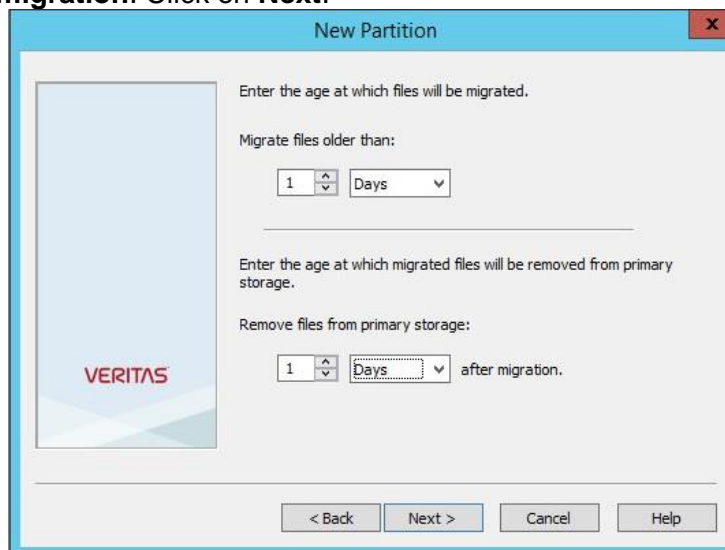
**migration**. Click on **Next**.

New Partition

VERITAS

Enter the age at which files will be migrated.

Migrate files older than:

1 Days

Enter the age at which migrated files will be removed from primary storage.

Remove files from primary storage:

1 Days after migration.

< Back Next > Cancel Help